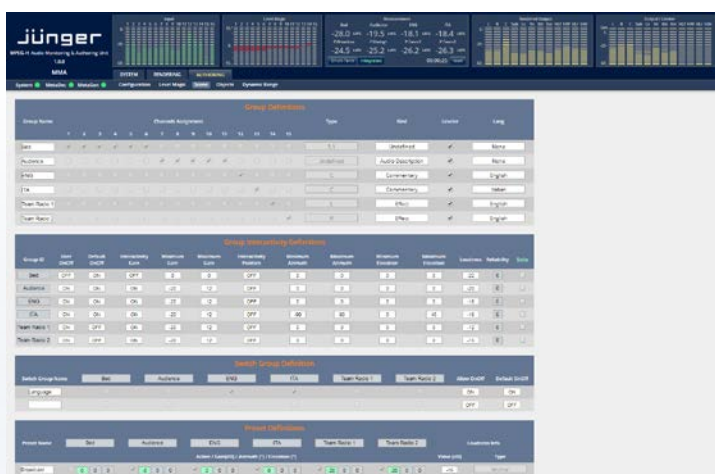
jünger

MPEG-H Audio Monitoring & Authoring Unit

MMA

SYSTEM RENDERING AUTHORING

Configuration Level Magic Scene Objects Dynamic Range

-28.0 -19.5 -18.1 -18.4

-24.5 -25.2 -26.2 -26.3

Group Definitions

| Group Name | Channels Assignment | Type | Kind | Enable | Lang |
|---|---|---|---|---|---|
| Bed | | 5.1 | Undefined | ✓ | None |
| Audience | | Undefined | Audio Description | ✓ | None |
| ENG | | C | Commentary | ✓ | English |
| ITA | | C | Commentary | ✓ | Italian |
| Team Radio 1 | | C | Effect | ✓ | English |
| Team Radio 2 | | C | Effect | ✓ | English |

Group Interactivity Definitions

| Group ID | Default On/Off | Interactivity Gain | Minimum Gain | Maximum Gain | Interactivity Position | Minimum Azimuth | Maximum Azimuth | Loudness | Reliability |
|---|---|---|---|---|---|---|---|---|---|
| Bed | OFF | ON | OFF | 0 | 0 | OFF | 0 | 0 | -22 |
| Audience | ON | ON | ON | -22 | 12 | OFF | 0 | 0 | -25 |
| ENG | ON | ON | ON | -22 | 12 | OFF | 0 | 0 | -18 |
| ITA | ON | ON | ON | -22 | 12 | OFF | -90 | 90 | -18 |
| Team Radio 1 | ON | OFF | ON | -22 | 12 | OFF | 0 | 0 | -12 |
| Team Radio 2 | ON | OFF | ON | -22 | 12 | OFF | 0 | 0 | -12 |

Switch Group Definition

| Switch Group Name | Bed | Audience | ENG | ITA | Team Radio 1 | Team Radio 2 | Allow On/Off | Default On/Off |
|---|---|---|---|---|---|---|---|---|
| Language | | | ✓ | ✓ | | | ON | ON |
| | | | | | | | OFF | OFF |

Preset Definitions

| Preset Name | Bed | Audience | ENG | ITA | Team Radio 1 | Team Radio 2 | Loudness Info |
|---|---|---|---|---|---|---|---|
| Broadcast | 0 | 0 | 0 | 0 | 0 | 0 | -16 |